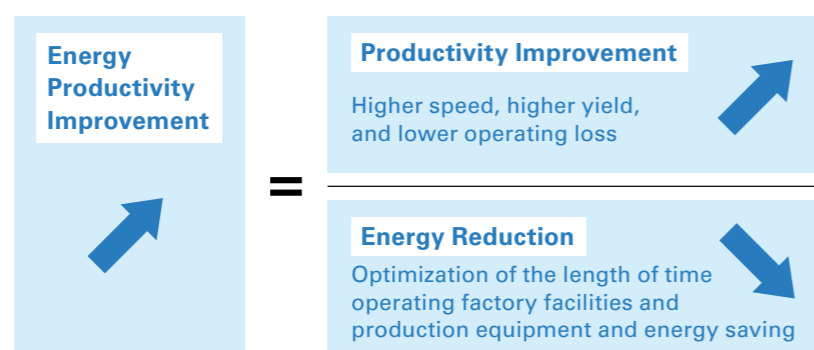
Energy Productivity Improvement

=

Productivity Improvement

Higher speed, higher yield, and lower operating loss

Energy Reduction

Optimization of the length of time operating factory facilities and production equipment and energy saving